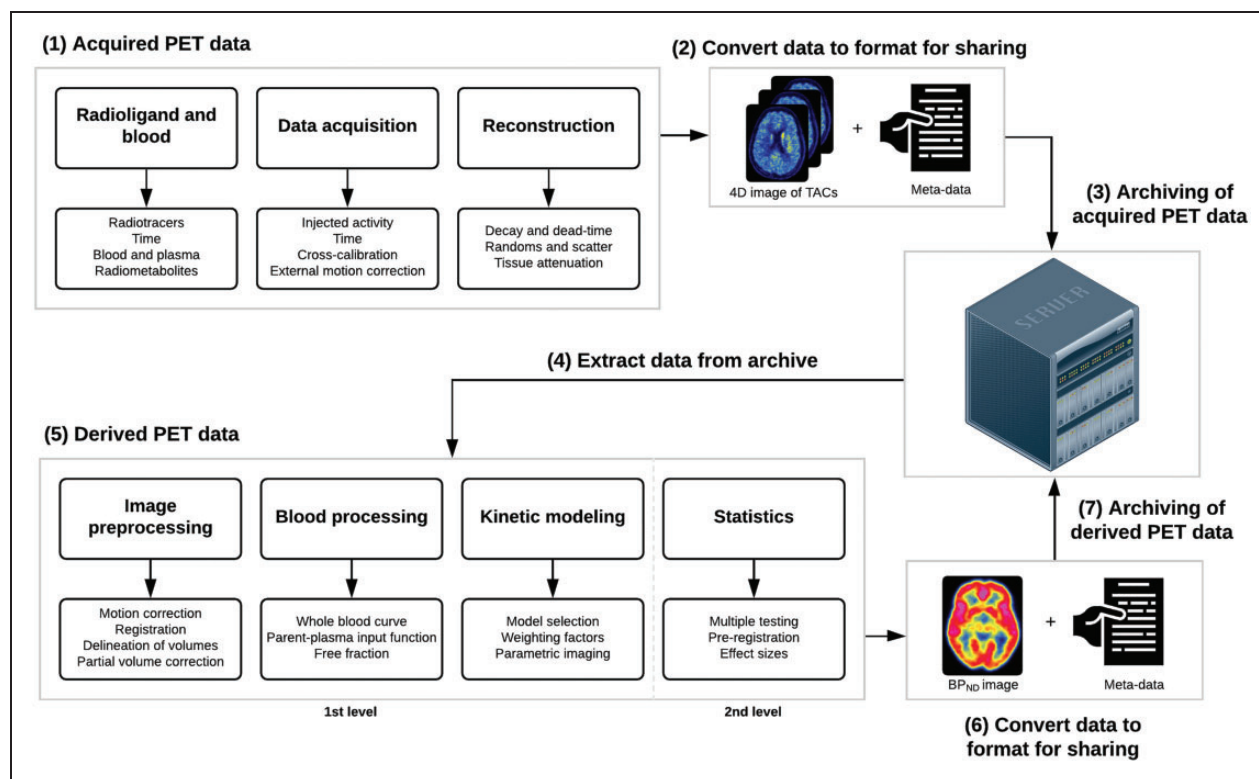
(1) Acquired PET data

Radioligand and blood

Radiotracers
Time
Blood and plasma
Radiometabolites

Data acquisition

Injected activity
Time
Cross-calibration
External motion correction

Reconstruction

Decay and dead-time
Randoms and scatter
Tissue attenuation

(2) Convert data to format for sharing

4D image of TACs

+

Meta-data

(3) Archiving of acquired PET data

SERVER

(4) Extract data from archive

(5) Derived PET data

Image preprocessing

Motion correction
Registration
Delineation of volumes
Partial volume correction

Blood processing

Whole blood curve
Parent-plasma input function
Free fraction

Kinetic modeling

Model selection
Weighting factors
Parametric imaging

Statistics

Multiple testing
Pre-registration
Effect sizes

1st level

2nd level

(7) Archiving of derived PET data

$BP_{ND}$ image

+

Meta-data

(6) Convert data to format for sharing